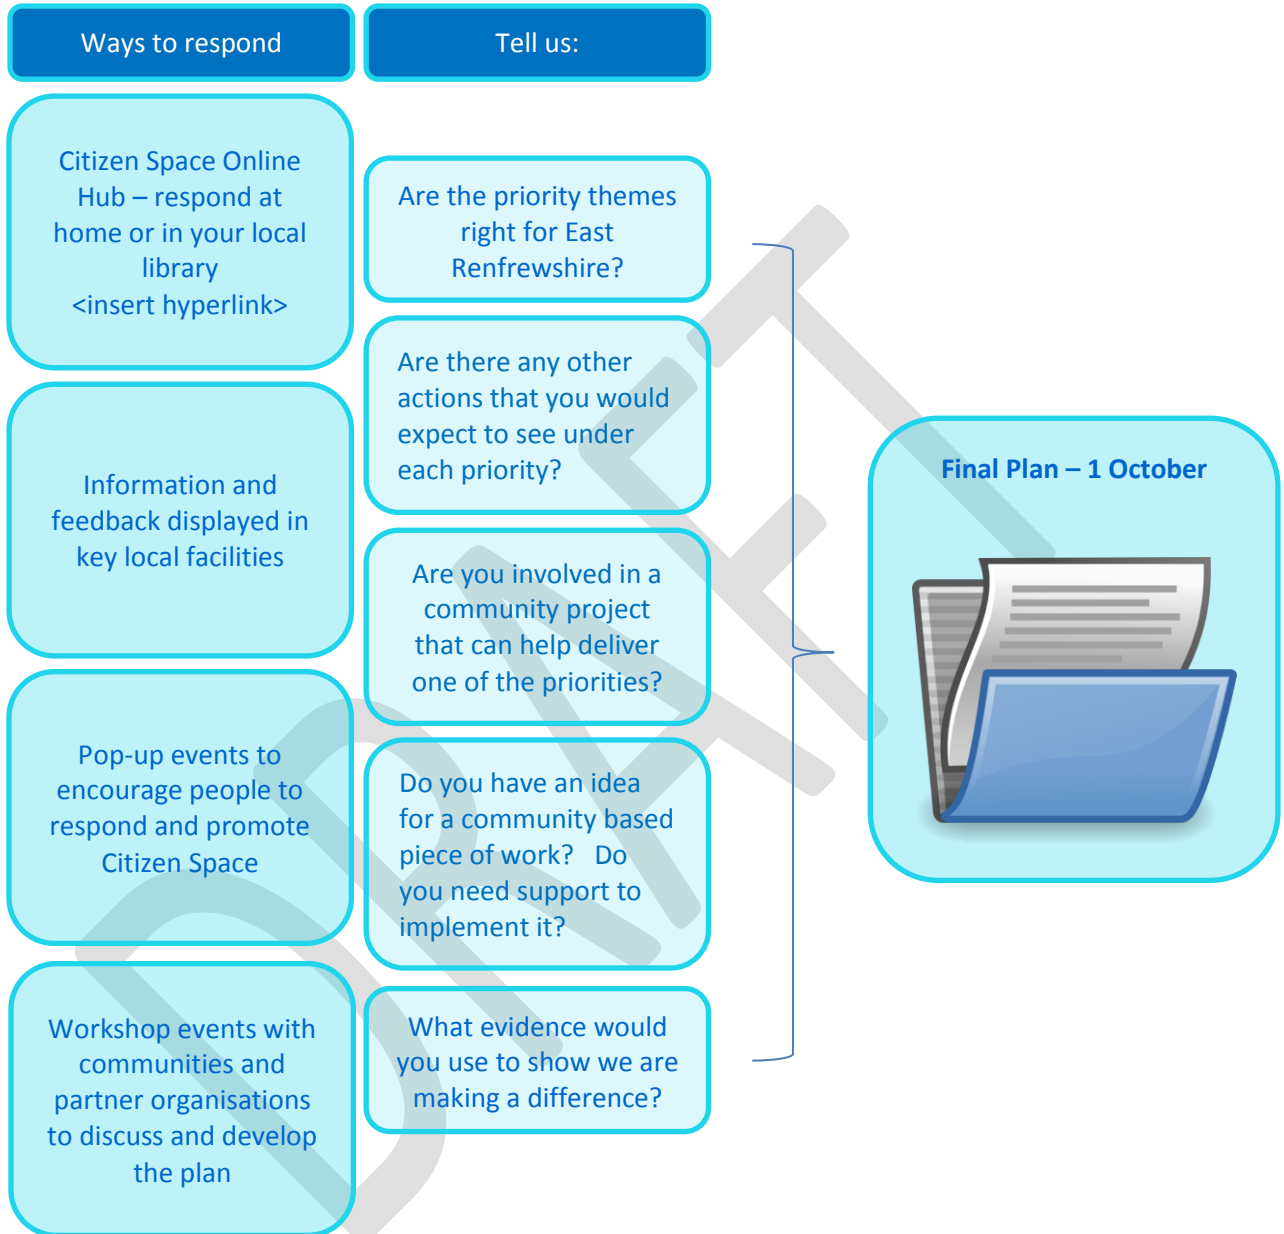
Ways to respond

Citizen Space Online Hub – respond at home or in your local library <insert hyperlink>

Information and feedback displayed in key local facilities

Pop-up events to encourage people to respond and promote Citizen Space

Workshop events with communities and partner organisations to discuss and develop the plan

Tell us:

Are the priority themes right for East Renfrewshire?

Are there any other actions that you would expect to see under each priority?

Are you involved in a community project that can help deliver one of the priorities?

Do you have an idea for a community based piece of work? Do you need support to implement it?

What evidence would you use to show we are making a difference?

Final Plan – 1 October

DRAFT